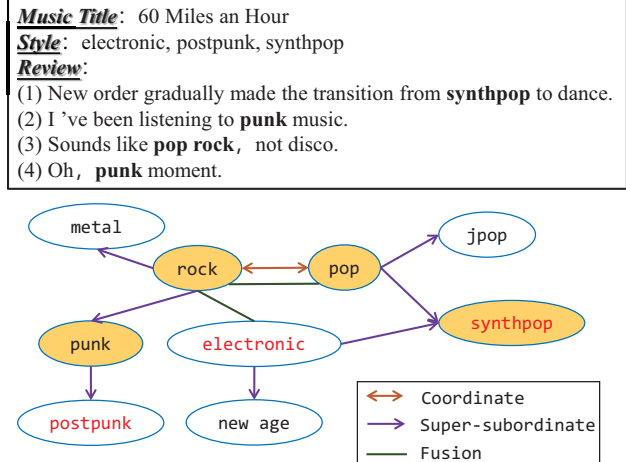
*Music Title*: 60 Miles an Hour
*Style*: electronic, postpunk, synthpop
*Review*:
(1) New order gradually made the transition from **synthpop** to dance.
(2) I 've been listening to **punk** music.
(3) Sounds like **pop rock**, not disco.
(4) Oh, **punk** moment.

metal
jpop
rock
pop
punk
electronic
synthpop
postpunk
new age
Coordinate
Super-subordinate
Fusion